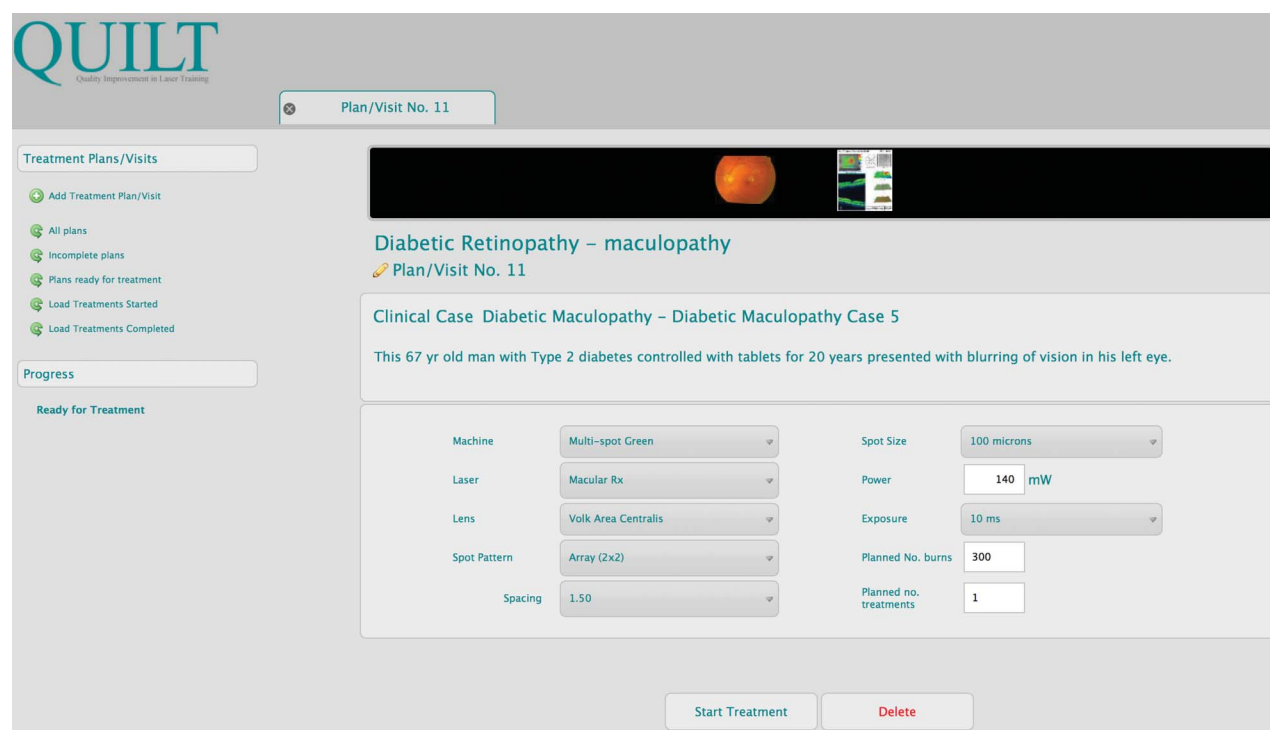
QUILT
Quality Improvement in Laser Training

Plan/Visit No. 11

Treatment Plans/Visits

Add Treatment Plan/Visit

All plans

Incomplete plans

Plans ready for treatment

Load Treatments Started

Load Treatments Completed

Progress

Ready for Treatment

Diabetic Retinopathy - maculopathy

Plan/Visit No. 11

Clinical Case Diabetic Maculopathy - Diabetic Maculopathy Case 5

This 67 yr old man with Type 2 diabetes controlled with tablets for 20 years presented with blurring of vision in his left eye.

Machine Multi-spot Green

Laser Macular Rx

Lens Volk Area Centralis

Spot Pattern Array (2x2)

Spacing 1.50

Spot Size 100 microns

Power 140 mW

Exposure 10 ms

Planned No. burns 300

Planned no. treatments 1

Start Treatment

Delete